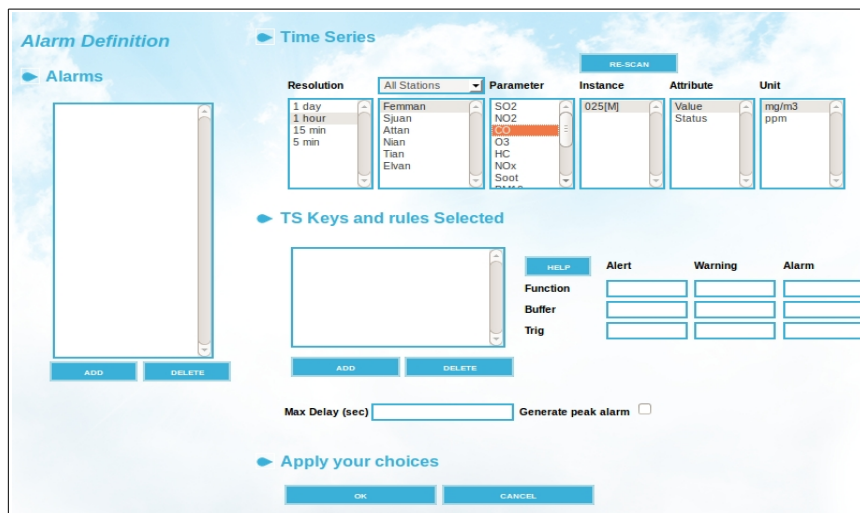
Alarm Definition

Alarms

ADD DELETE

Time Series

RE-SCAN

Resolution
1 day
1 hour
15 min
5 min

All Stations
Femman
Sjuan
Attan
Nian
Tian
Elvan

Parameter
SO2
NO2
CO
O3
HC
NOx
Soot

Instance
025[M]

Attribute
Value
Status

Unit
mg/m3
ppm

TS Keys and rules Selected

HELP

| | Alert | Warning | Alarm |
|---|---|---|---|
| Function | | | |
| Buffer | | | |
| Trig | | | |

ADD DELETE

Max Delay (sec)

Generate peak alarm

Apply your choices

OK CANCEL